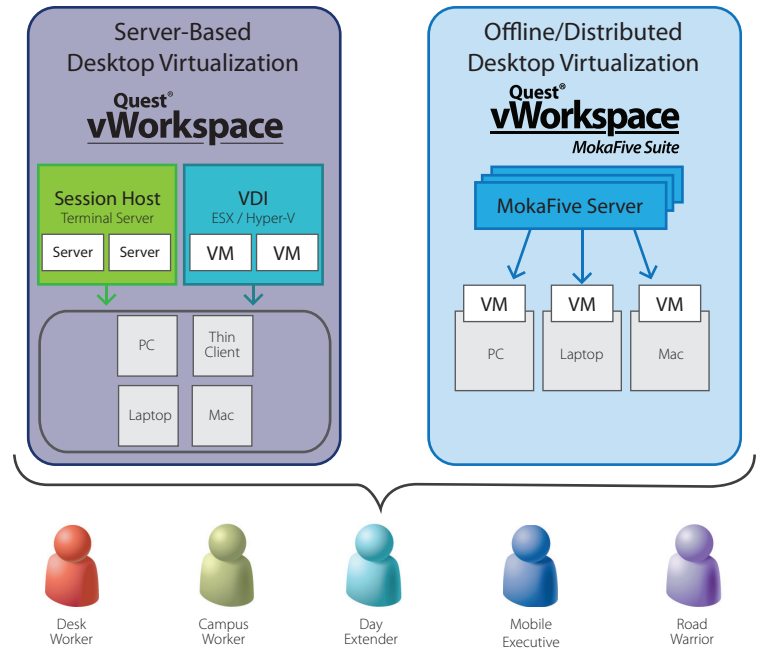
Server-Based Desktop Virtualization

Quest® vWorkspace

Session Host
Terminal Server

Server

Server

VDI
ESX / Hyper-V

VM

VM

PC

Thin Client

Laptop

Mac

Offline/Distributed Desktop Virtualization

Quest® vWorkspace
MokaFive Suite

MokaFive Server

VM

PC

VM

Laptop

VM

Mac

Desk Worker

Campus Worker

Day Extender

Mobile Executive

Road Warrior